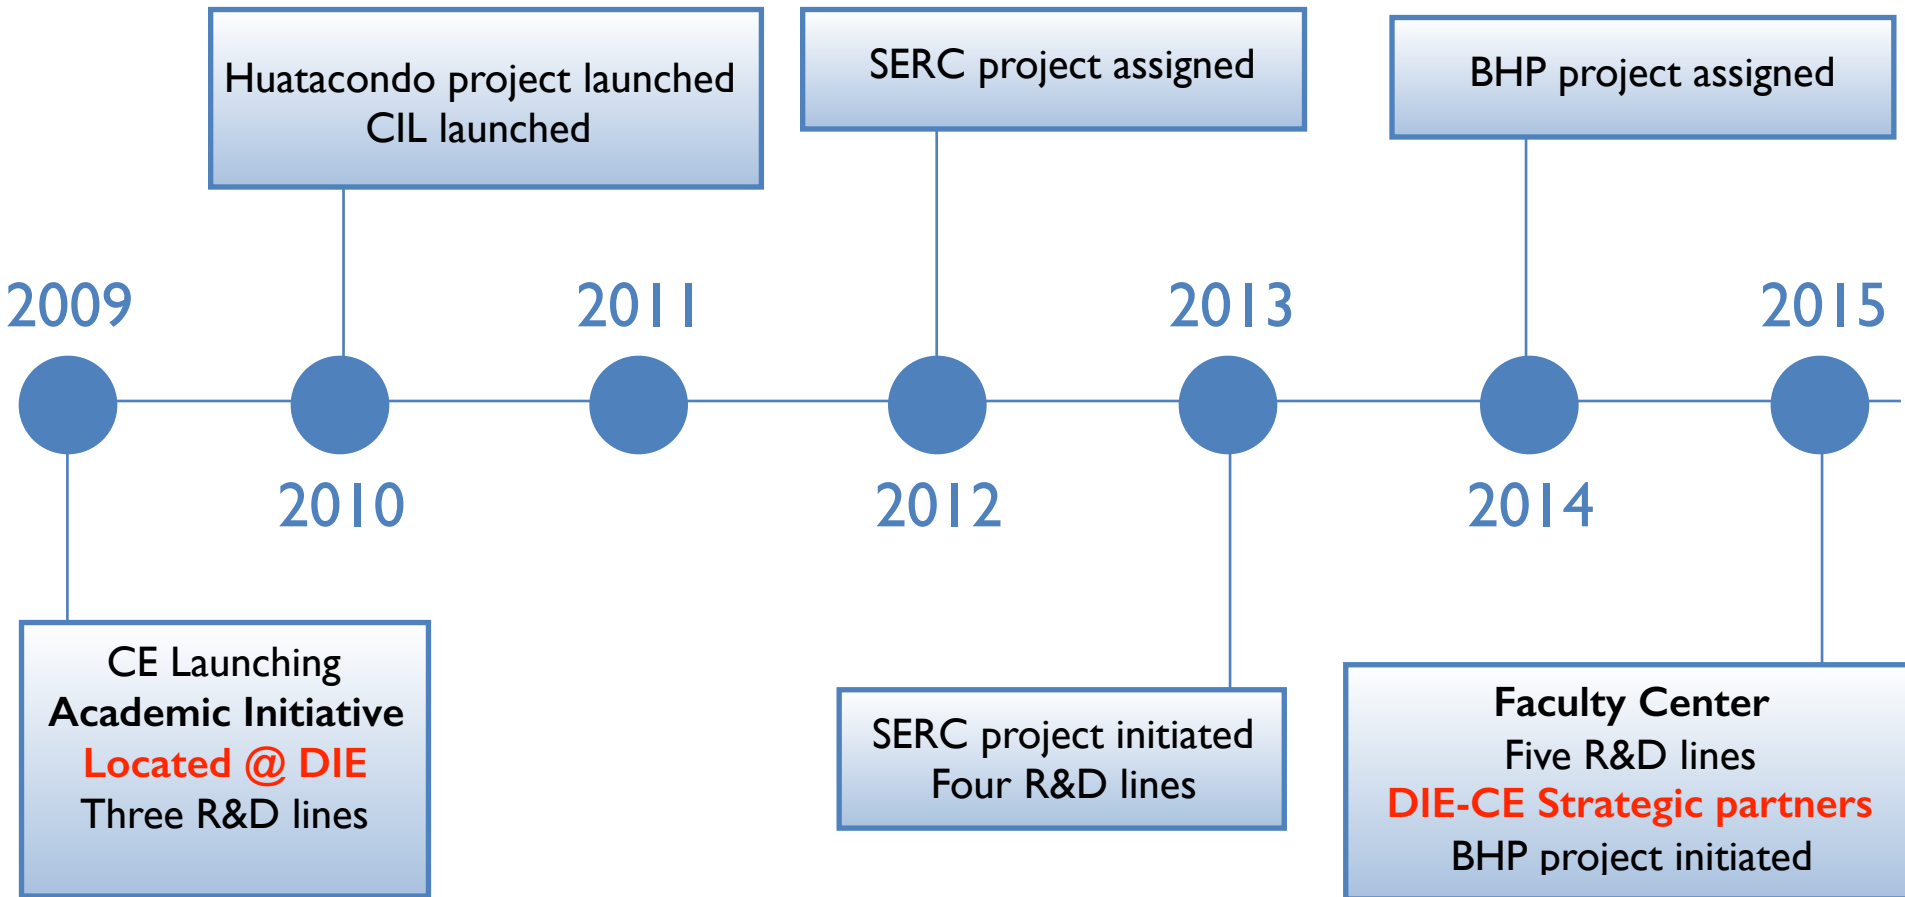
Huatacondo project launched
CIL launched

SERC project assigned

BHP project assigned

2009

2011

2013

2015

2010

2012

2014

CE Launching
Academic Initiative
Located @ DIE
Three R&D lines

SERC project initiated
Four R&D lines

Faculty Center
Five R&D lines
DIE-CE Strategic partners
BHP project initiated